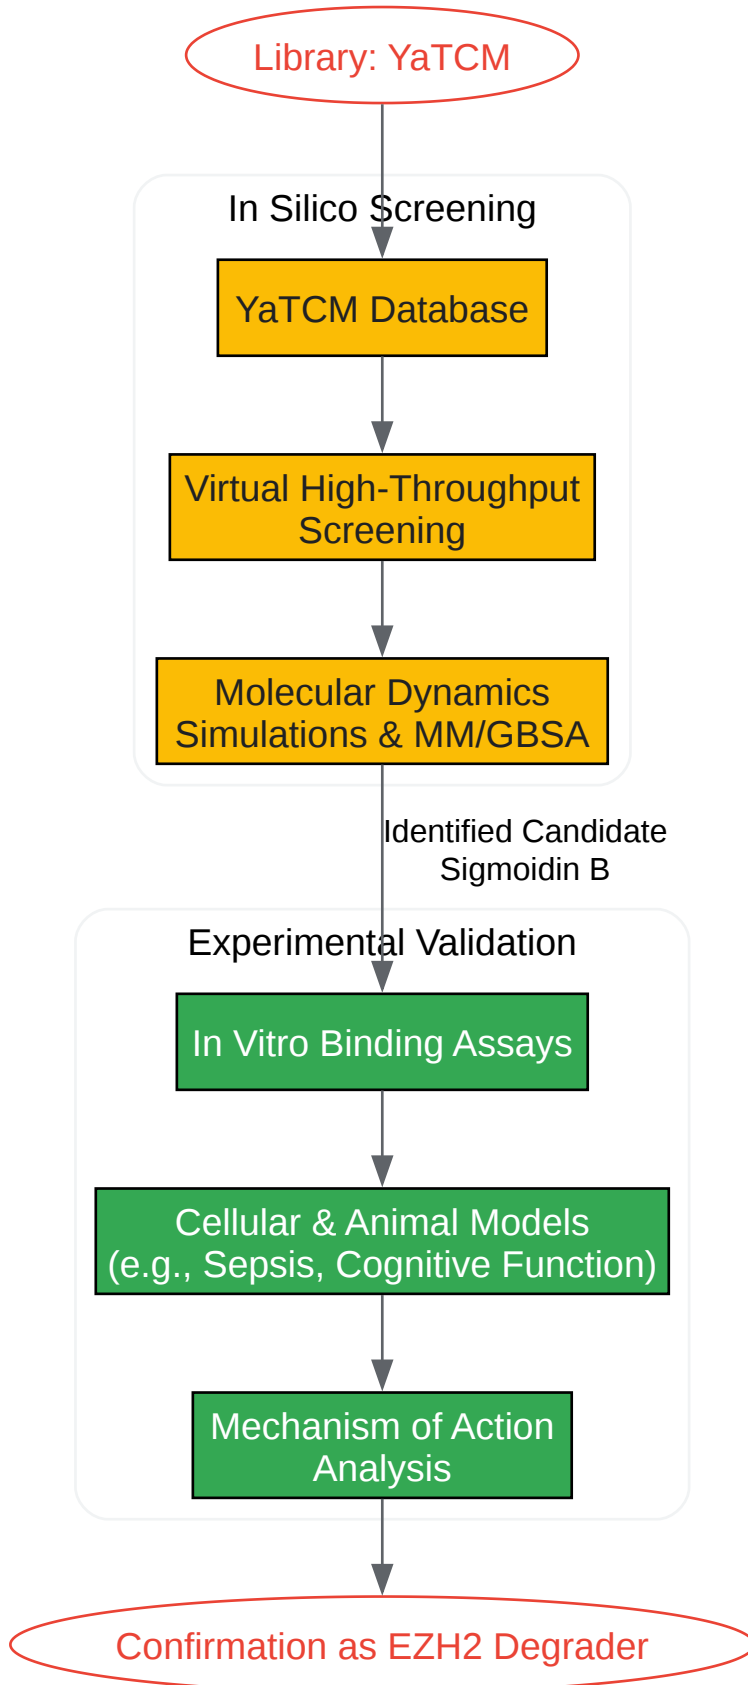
Library: YaTCM

In Silico Screening

YaTCM Database

Virtual High-Throughput Screening

Molecular Dynamics Simulations & MM/GBSA

Identified Candidate Sigmoidin B

Experimental Validation

In Vitro Binding Assays

Cellular & Animal Models (e.g., Sepsis, Cognitive Function)

Mechanism of Action Analysis

Confirmation as EZH2 Degrader